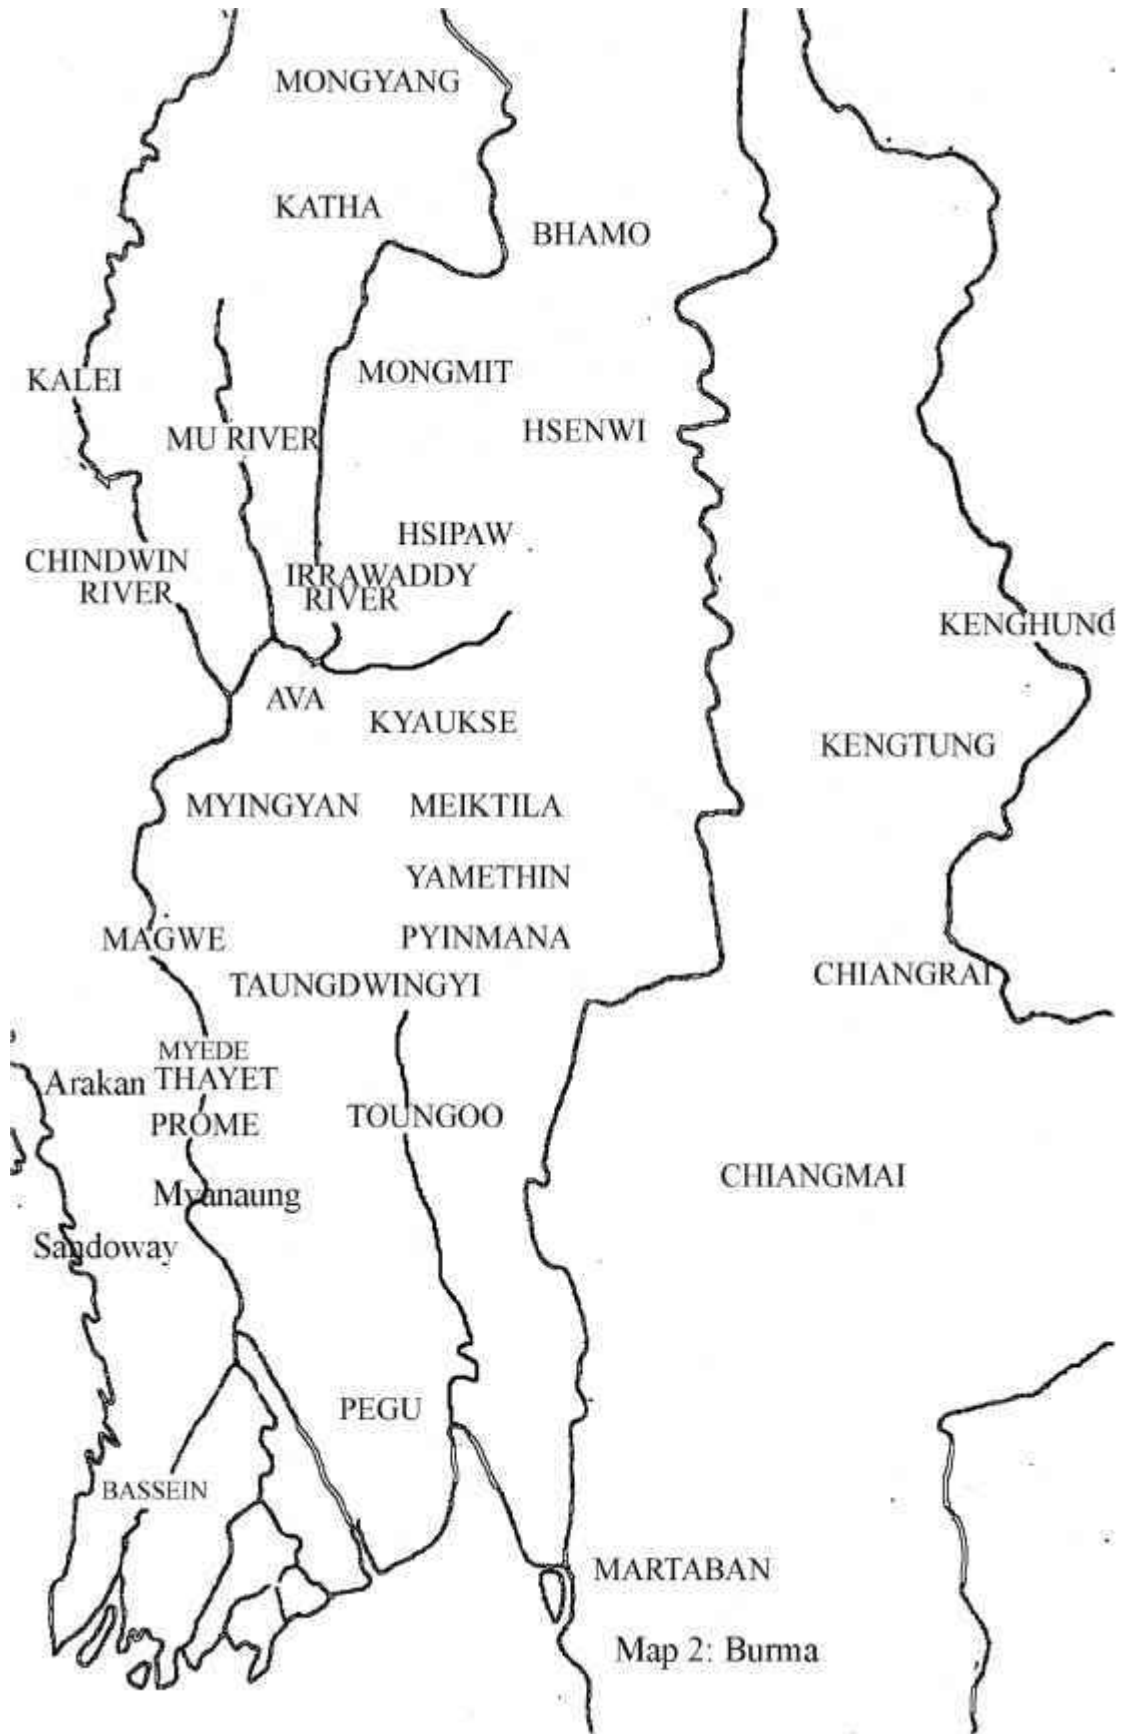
MONGYANG
KATHA
BHAMO
KALEI
MONGMIT
MU RIVER
HSENWI
HSIPAW
CHINDWIN RIVER
IRRAWADDY RIVER
KENGHUNG
AVA
KYAUKSE
KENGTUNG
MYINGYAN
MEIKTILA
YAMETHIN
MAGWE
PYINMANA
CHIANGRAI
TAUNGDWINGYI
MYEDE
Arakan
THAYET
PROME
TOUNGOO
CHIANGMAI
Myanaung
Sandoway
PEGU
BASSEIN
MARTABAN
Map 2: Burma